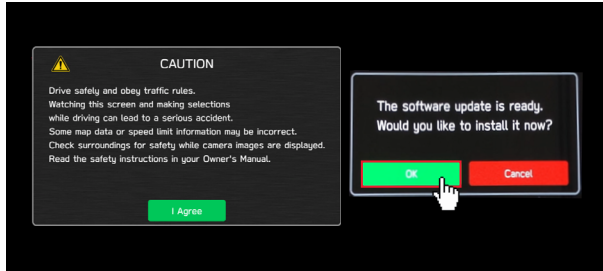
CAUTION

Drive safely and obey traffic rules.
Watching this screen and making selections while driving can lead to a serious accident.
Some map data or speed limit information may be incorrect.
Check surroundings for safety while camera images are displayed.
Read the safety instructions in your Owner's Manual.

I Agree

The software update is ready.
Would you like to install it now?

OK

Cancel